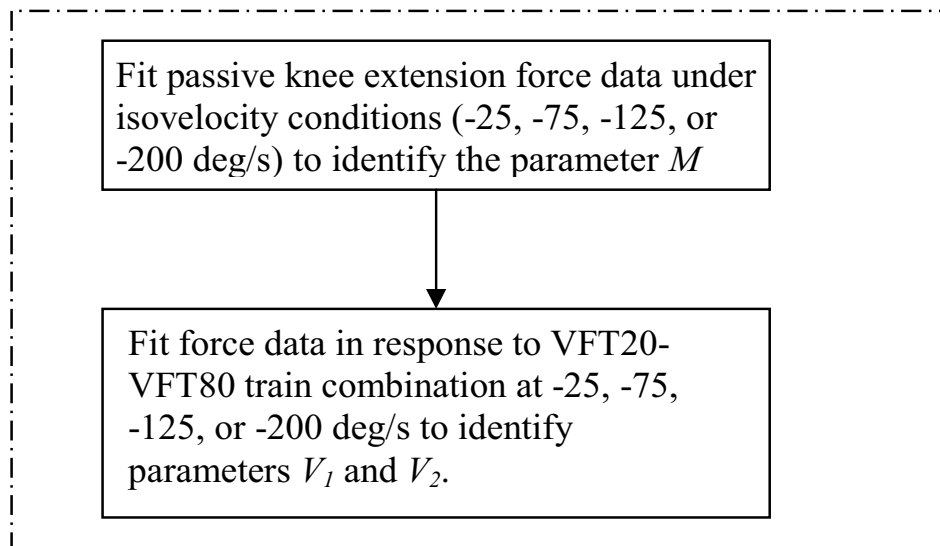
Fit passive knee extension force data under isovelocity conditions (-25, -75, -125, or -200 deg/s) to identify the parameter $M$

Fit force data in response to VFT20-VFT80 train combination at -25, -75, -125, or -200 deg/s to identify parameters $V_1$ and $V_2$.